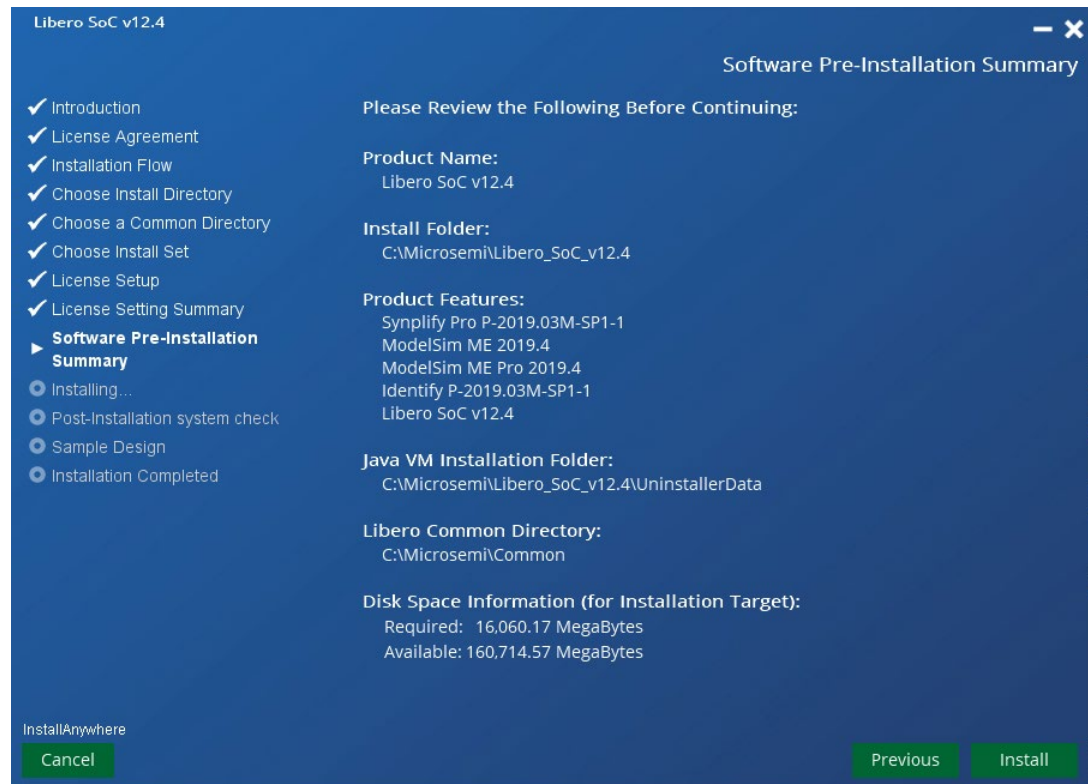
Libero SoC v12.4

Software Pre-Installation Summary

✔ Introduction
✔ License Agreement
✔ Installation Flow
✔ Choose Install Directory
✔ Choose a Common Directory
✔ Choose Install Set
✔ License Setup
✔ License Setting Summary
▸ Software Pre-Installation Summary
Installing...
Post-Installation system check
Sample Design
Installation Completed

Please Review the Following Before Continuing:

Product Name:
Libero SoC v12.4

Install Folder:
C:\Microsemi\Libero_SoC_v12.4

Product Features:
Synplify Pro P-2019.03M-SP1-1
ModelSim ME 2019.4
ModelSim ME Pro 2019.4
Identify P-2019.03M-SP1-1
Libero SoC v12.4

Java VM Installation Folder:
C:\Microsemi\Libero_SoC_v12.4\UninstallerData

Libero Common Directory:
C:\Microsemi\Common

Disk Space Information (for Installation Target):
Required: 16,060.17 MegaBytes
Available: 160,714.57 MegaBytes

InstallAnywhere
Cancel

Previous
Install